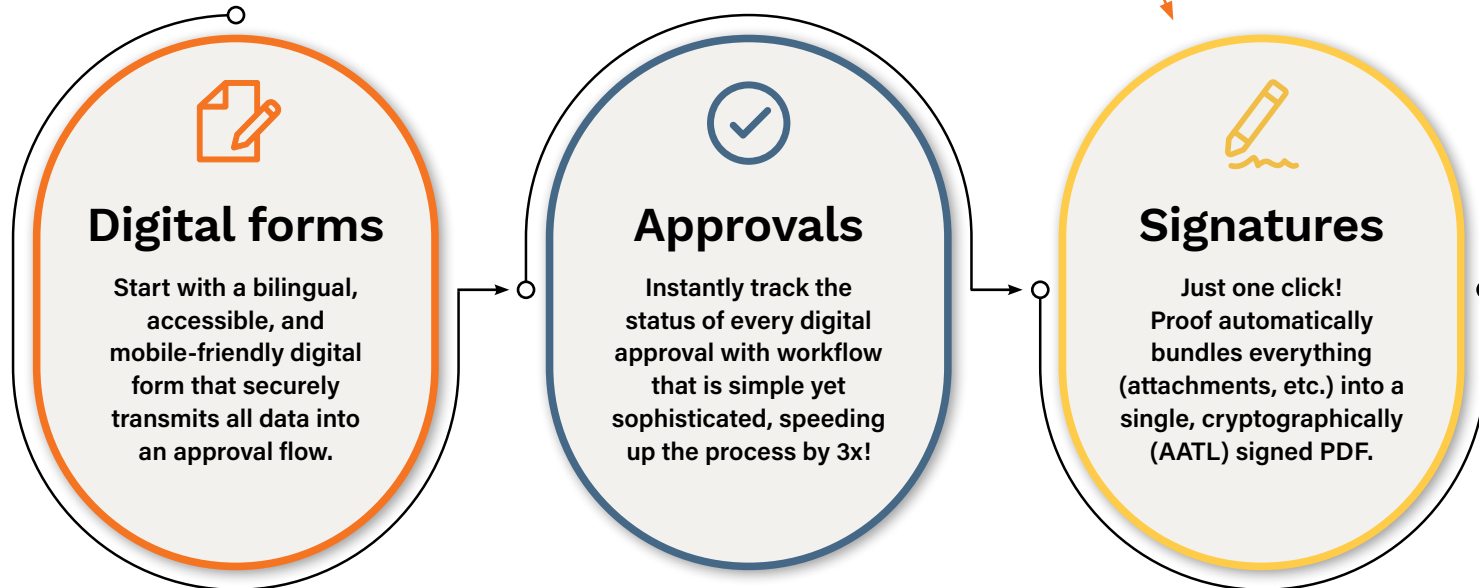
Digital forms

Start with a bilingual, accessible, and mobile-friendly digital form that securely transmits all data into an approval flow.

Approvals

Instantly track the status of every digital approval with workflow that is simple yet sophisticated, speeding up the process by 3x!

Signatures

Just one click!
Proof automatically bundles everything (attachments, etc.) into a single, cryptographically (AATL) signed PDF.